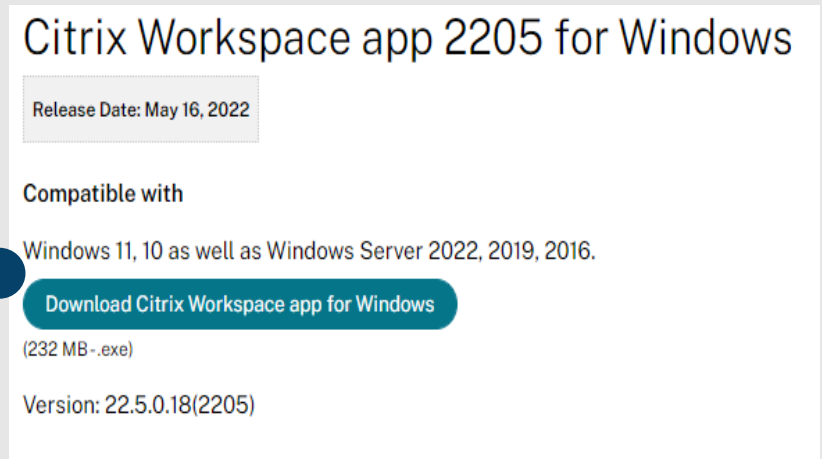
Citrix Workspace app 2205 for Windows

Release Date: May 16, 2022

Compatible with

Windows 11, 10 as well as Windows Server 2022, 2019, 2016.

Download Citrix Workspace app for Windows

(232 MB -.exe)

Version: 22.5.0.18(2205)